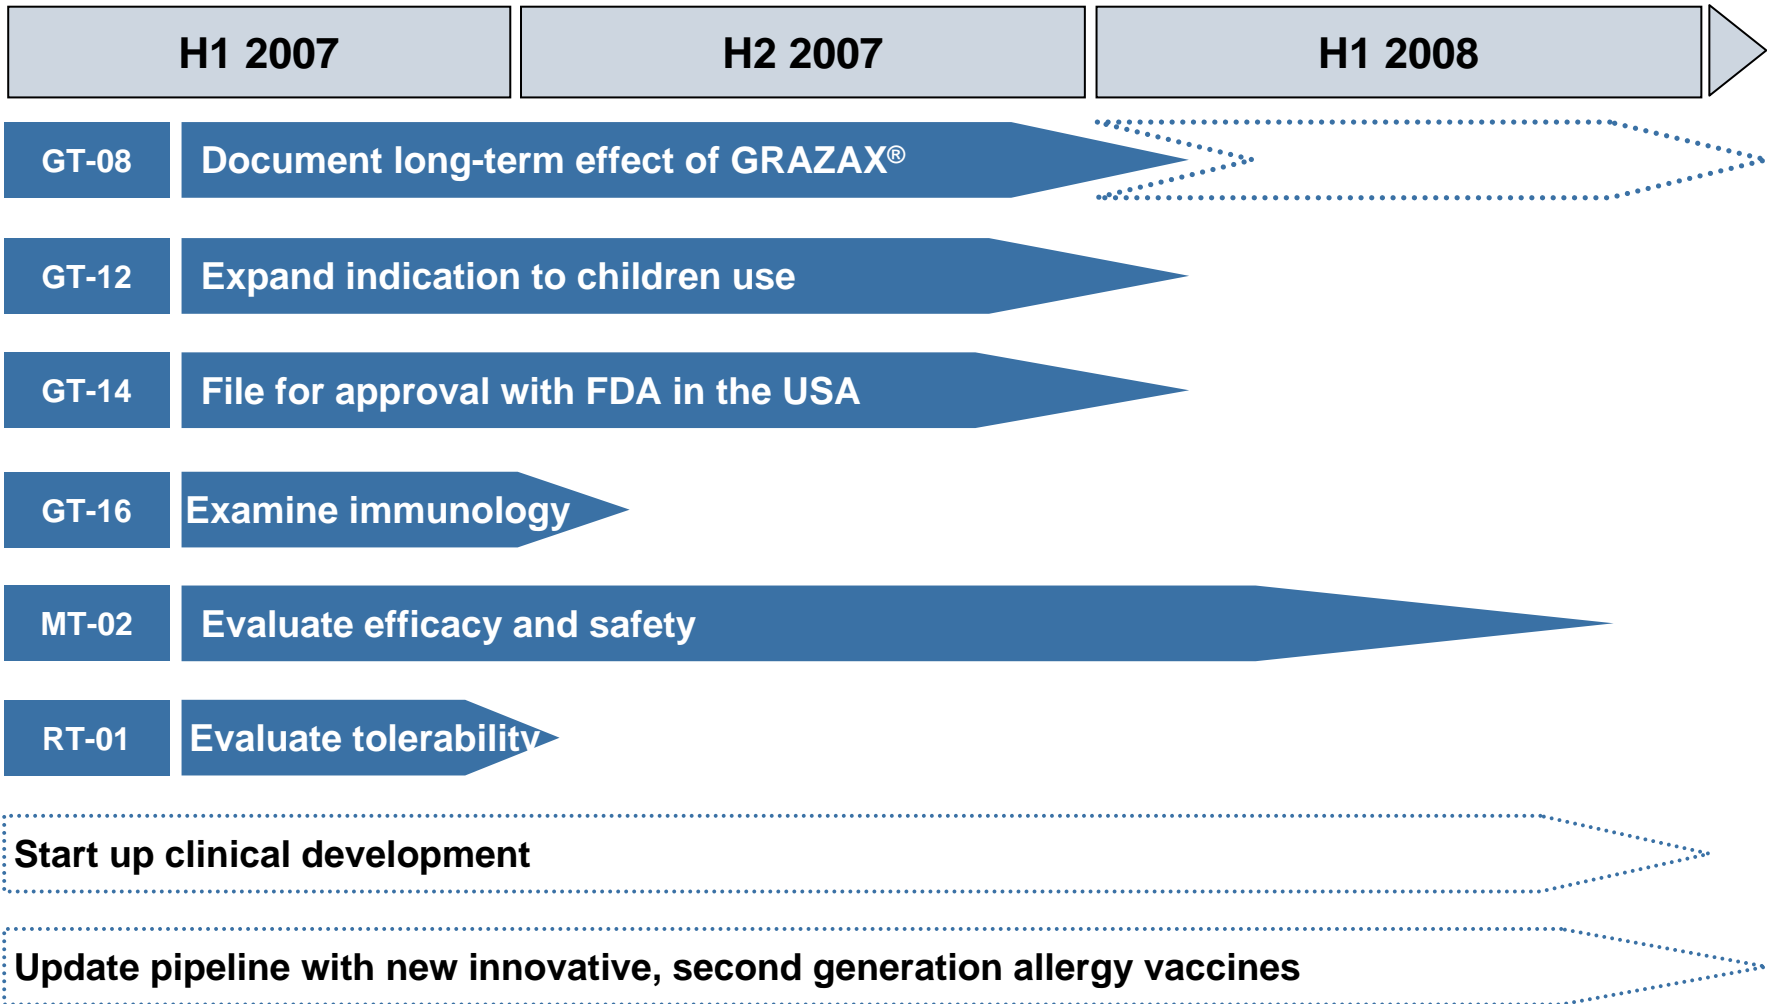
H1 2007

H2 2007

H1 2008

GT-08 Document long-term effect of GRAZAX®

GT-12 Expand indication to children use

GT-14 File for approval with FDA in the USA

GT-16 Examine immunology

MT-02 Evaluate efficacy and safety

RT-01 Evaluate tolerability

Start up clinical development

Update pipeline with new innovative, second generation allergy vaccines